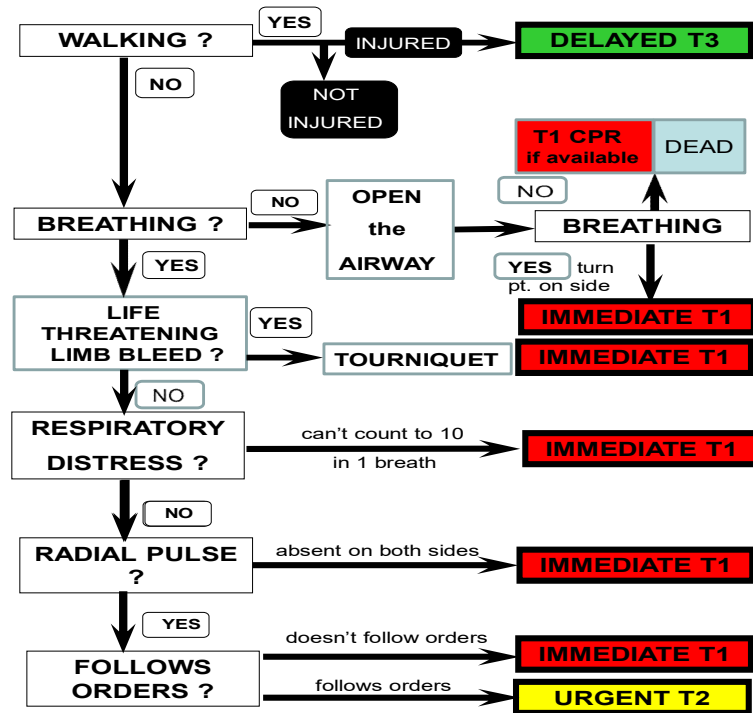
WALKING ?

YES

INJURED

DELAYED T3

NOT INJURED

NO

T1 CPR if available

DEAD

NO

BREATHING ?

NO

OPEN the AIRWAY

BREATHING

YES

YES turn pt. on side

LIFE THREATENING LIMB BLEED ?

YES

IMMEDIATE T1

TOURNIQUET

IMMEDIATE T1

NO

RESPIRATORY DISTRESS ?

can't count to 10 in 1 breath

IMMEDIATE T1

NO

RADIAL PULSE ?

absent on both sides

IMMEDIATE T1

YES

FOLLOWS ORDERS ?

doesn't follow orders

IMMEDIATE T1

follows orders

URGENT T2